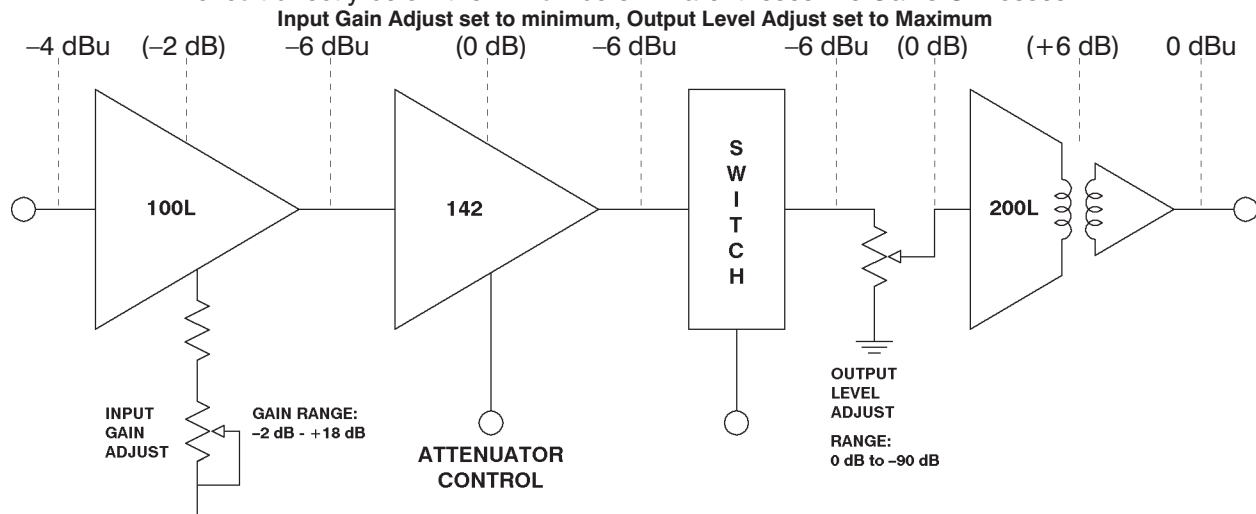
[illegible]
Input Gain Adjust set to minimum, Output Level Adjust set to Maximum

–4 dBu (–2 dB) –6 dBu (0 dB) –6 dBu –6 dBu (0 dB) (+6 dB) 0 dBu

100L

142

S W I T C H

200L

INPUT GAIN ADJUST

GAIN RANGE: –2 dB - +18 dB

ATTENUATOR CONTROL

OUTPUT LEVEL ADJUST

RANGE: 0 dB to –90 dB